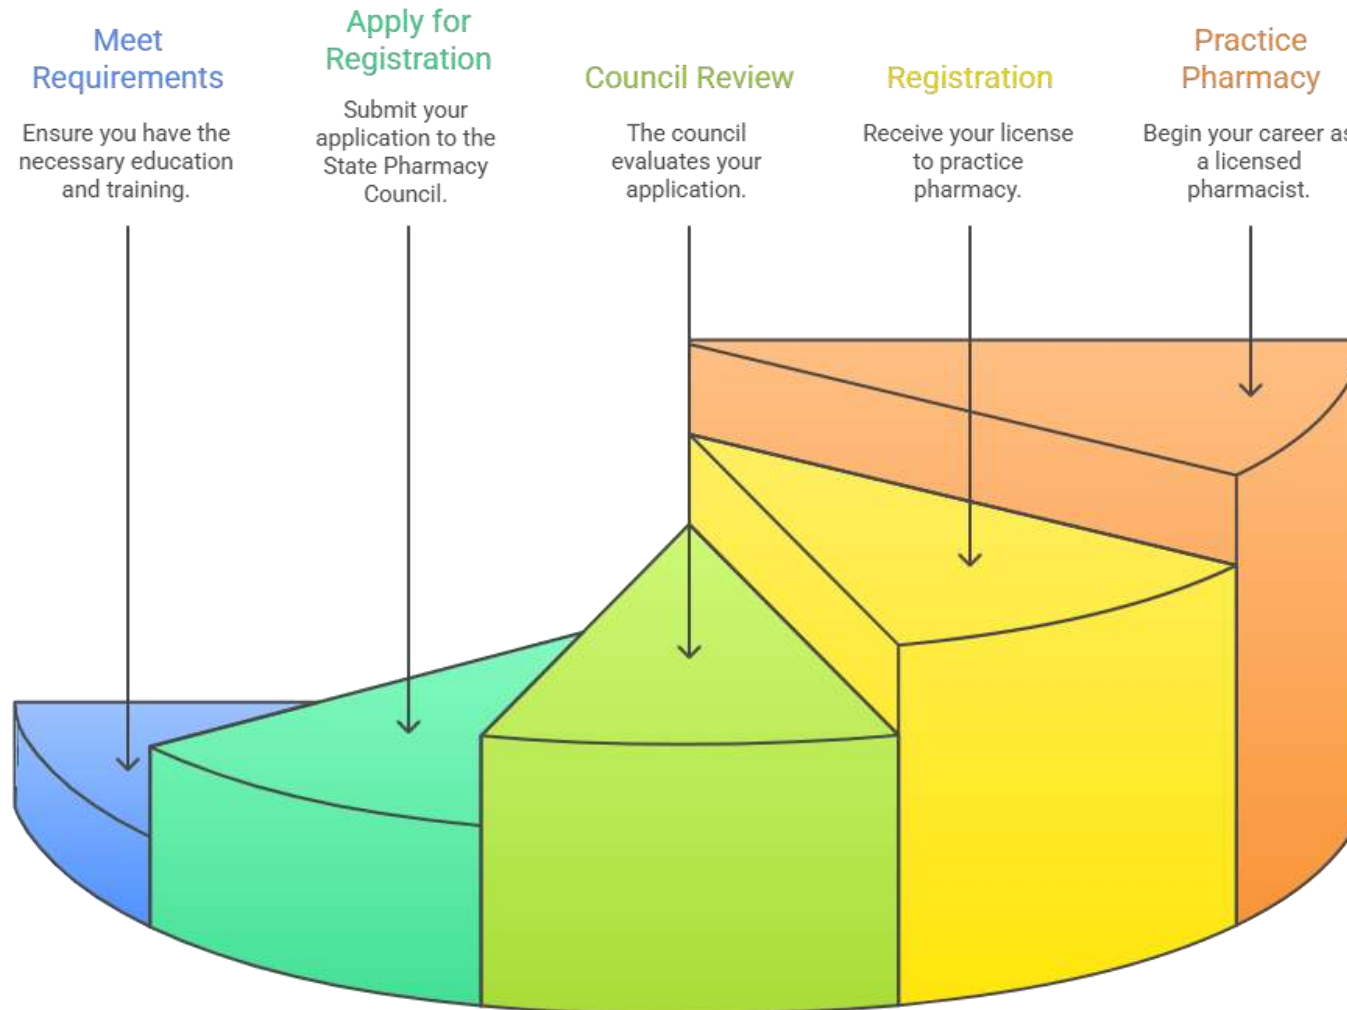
Meet Requirements

Ensure you have the necessary education and training.

Apply for Registration

Submit your application to the State Pharmacy Council.

Council Review

The council evaluates your application.

Registration

Receive your license to practice pharmacy.

Practice Pharmacy

Begin your career a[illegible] a licensed pharmacist.